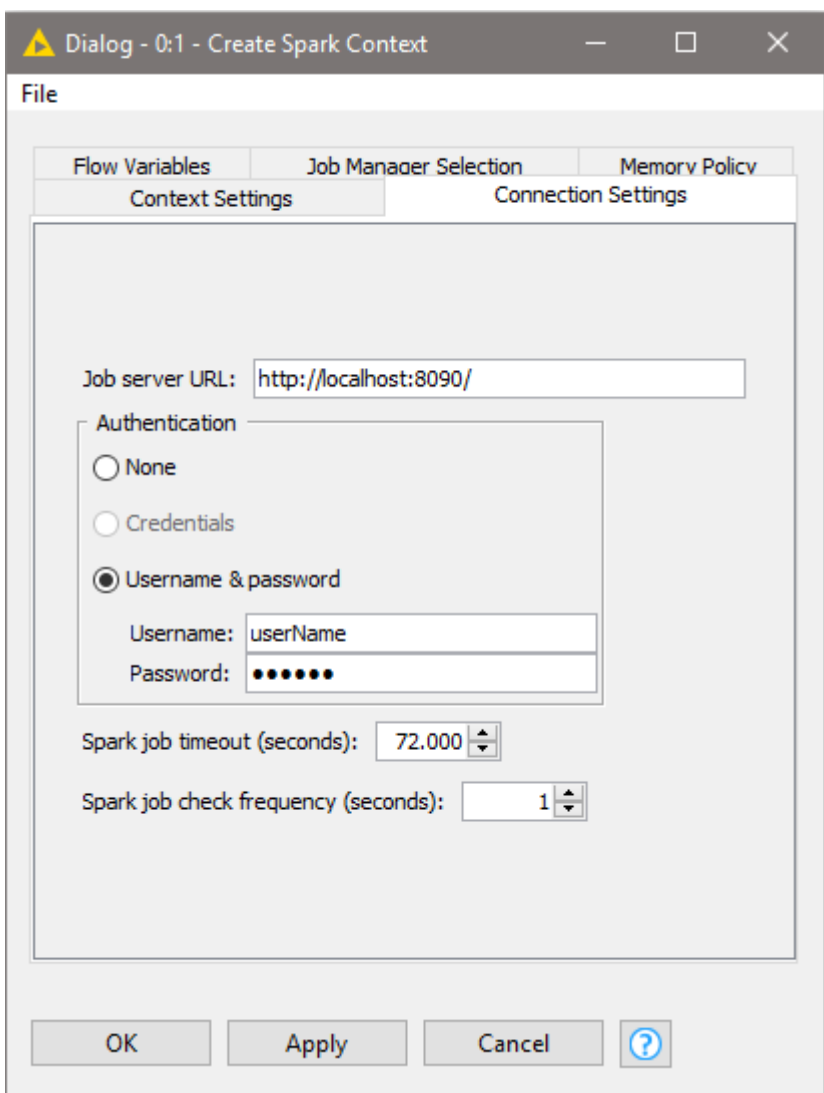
Dialog - 0:1 - Create Spark Context

File

Flow Variables
Job Manager Selection
Memory Policy
Context Settings
Connection Settings

Job server URL: http://localhost:8090/

Authentication

None

Credentials

Username & password

Username: userName
Password: ••••••

Spark job timeout (seconds): 72.000

Spark job check frequency (seconds): 1

OK
Apply
Cancel
?